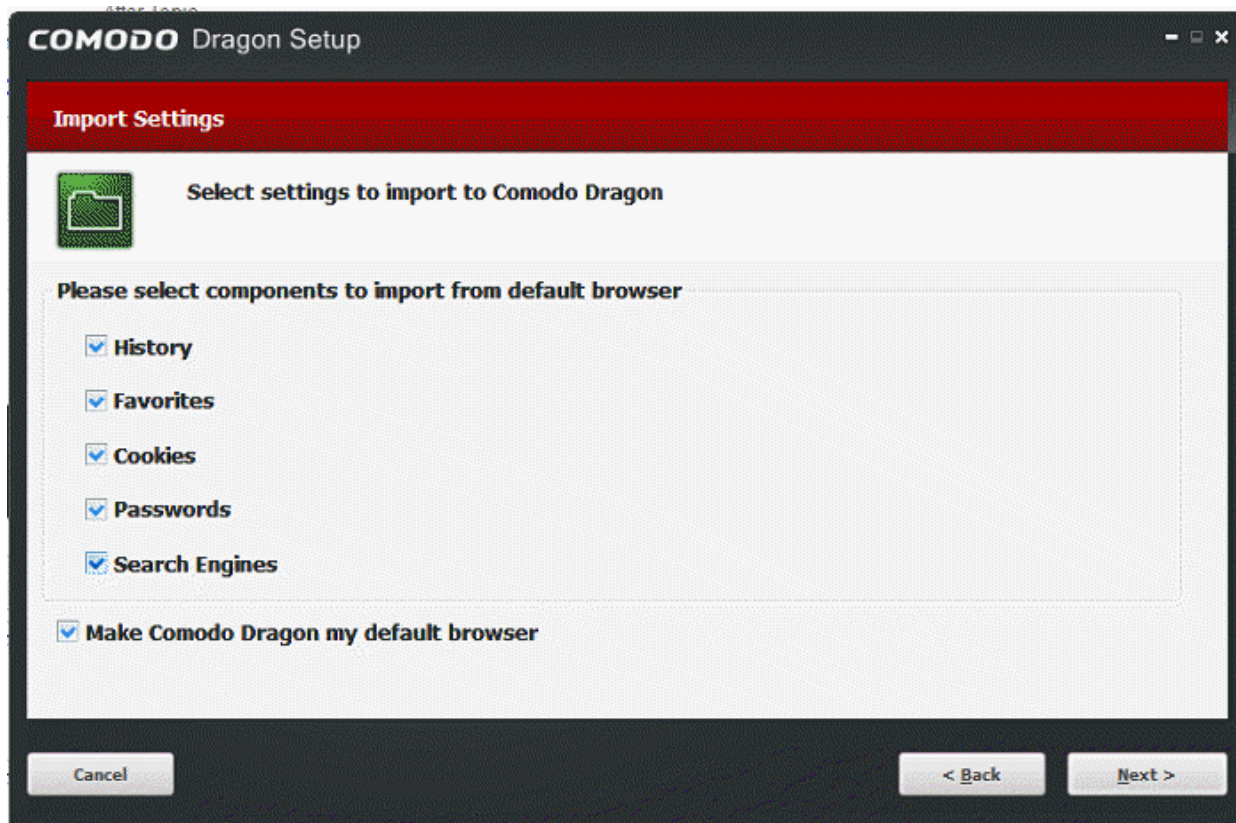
COMODO Dragon Setup

Import Settings

Select settings to import to Comodo Dragon

Please select components to import from default browser

History

Favorites

Cookies

Passwords

Search Engines

Make Comodo Dragon my default browser

Cancel

< Back

Next >